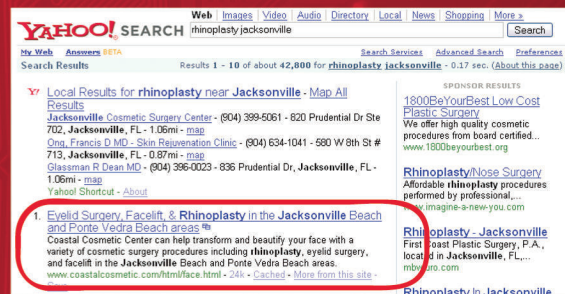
YAHOO! SEARCH

Web | Images | Video | Audio | Directory | Local | News | Shopping | More »

rhinoplasty jacksonville

Search

My Web Answers BETA

Search Services Advanced Search Preferences

Search Results

Results 1 - 10 of about 42,800 for rhinoplasty jacksonville - 0.17 sec. (About this page)

Local Results for rhinoplasty near Jacksonville - Map All Results

Jacksonville Cosmetic Surgery Center - (904) 399-5061 - 820 Prudential Dr Ste 702, Jacksonville, FL - 1.06mi - map

Ong, Francis D MD - Skin Rejuvenation Clinic - (904) 634-1041 - 580 W 8th St # 713, Jacksonville, FL - 0.87mi - map

Glassman R Dean MD - (904) 396-0023 - 836 Prudential Dr, Jacksonville, FL - 1.06mi - map

Yahoo! Shortcut - About

1. Eyelid Surgery, Facelift, & Rhinoplasty in the Jacksonville Beach and Ponte Vedra Beach areas

Coastal Cosmetic Center can help transform and beautify your face with a variety of cosmetic surgery procedures including rhinoplasty, eyelid surgery, and facelift in the Jacksonville Beach and Ponte Vedra Beach areas.

www.coastalcosmetic.com/html/face.html - 24k - Cached - More from this site - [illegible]

SPONSOR RESULTS

1800BeYourBest Low Cost Plastic Surgery

We offer high quality cosmetic procedures from board certified...

www.1800beyourbest.org

Rhinoplasty/Nose Surgery

Affordable rhinoplasty procedures performed by professional,...

www.imagine-a-new-you.com

Rhinoplasty - Jacksonville

First Coast Plastic Surgery, P.A., located in Jacksonville, FL,...

mbveuro.com